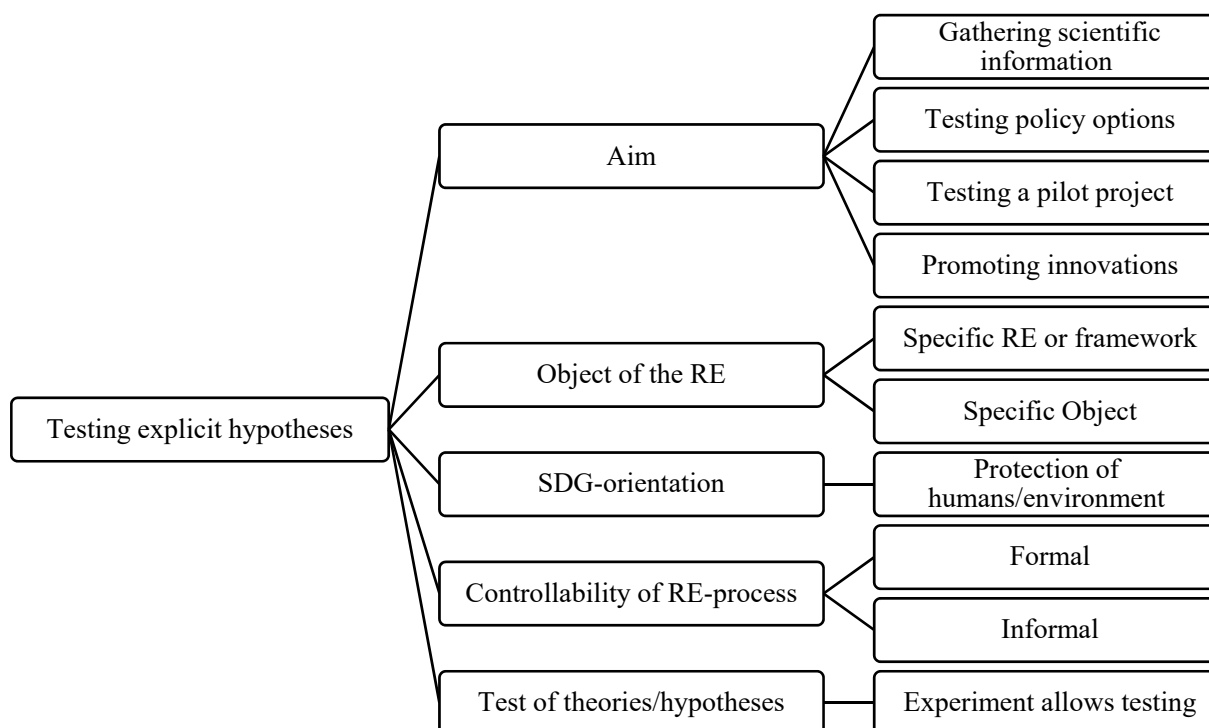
Testing explicit hypotheses

Aim

Gathering scientific information

Testing policy options

Testing a pilot project

Promoting innovations

Object of the RE

Specific RE or framework

Specific Object

SDG-orientation

Protection of humans/environment

Controllability of RE-process

Formal

Informal

Test of theories/hypotheses

Experiment allows testing